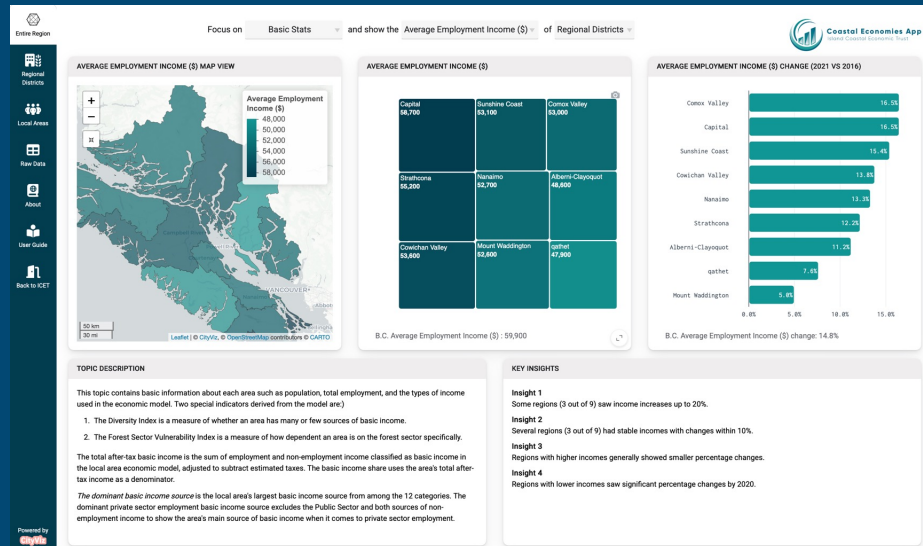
Entire Region

Regional Districts

Local Areas

Raw Data

About

User Guide

Back to ICET

Powered by CityViz

Focus on Basic Stats and show the Average Employment Income ($) of Regional Districts

Coastal Economies App
Island Coastal Economic Trust

AVERAGE EMPLOYMENT INCOME ($) MAP VIEW

Average Employment Income ($)
48,000
50,000
52,000
54,000
56,000
58,000

VANCOUVER

50 km
30 mi

Leaflet | © CityViz, © OpenStreetMap contributors © CARTO

AVERAGE EMPLOYMENT INCOME ($)

| Capital 58,700 | Sunshine Coast 53,100 | Comox Valley 53,000 |
|---|---|---|
| Strathcona 55,200 | Nanaimo 52,700 | Alberni-Clayoquot 48,600 |
| Cowichan Valley 53,600 | Mount Waddington 52,600 | qathet 47,900 |

B.C. Average Employment Income ($) : 59,900

AVERAGE EMPLOYMENT INCOME ($) CHANGE (2021 VS 2016)

| Region | Change |
|---|---|
| Comox Valley | 16.5% |
| Capital | 16.5% |
| Sunshine Coast | 15.4% |
| Cowichan Valley | 13.8% |
| Nanaimo | 13.3% |
| Strathcona | 12.2% |
| Alberni-Clayoquot | 11.2% |
| qathet | 7.6% |
| Mount Waddington | 5.8% |

0.0% 5.0% 10.0% 15.0%

B.C. Average Employment Income ($) change: 14.8%

TOPIC DESCRIPTION

This topic contains basic information about each area such as population, total employment, and the types of income used in the economic model. Two special indicators derived from the model are:)

1. The Diversity Index is a measure of whether an area has many or few sources of basic income.

2. The Forest Sector Vulnerability Index is a measure of how dependent an area is on the forest sector specifically.

The total after-tax basic income is the sum of employment and non-employment income classified as basic income in the local area economic model, adjusted to subtract estimated taxes. The basic income share uses the area's total after-tax income as a denominator.

The dominant basic income source is the local area's largest basic income source from among the 12 categories. The dominant private sector employment basic income source excludes the Public Sector and both sources of non-employment income to show the area's main source of basic income when it comes to private sector employment.

KEY INSIGHTS

Insight 1
Some regions (3 out of 9) saw income increases up to 20%.

Insight 2
Several regions (3 out of 9) had stable incomes with changes within 10%.

Insight 3
Regions with higher incomes generally showed smaller percentage changes.

Insight 4
Regions with lower incomes saw significant percentage changes by 2020.